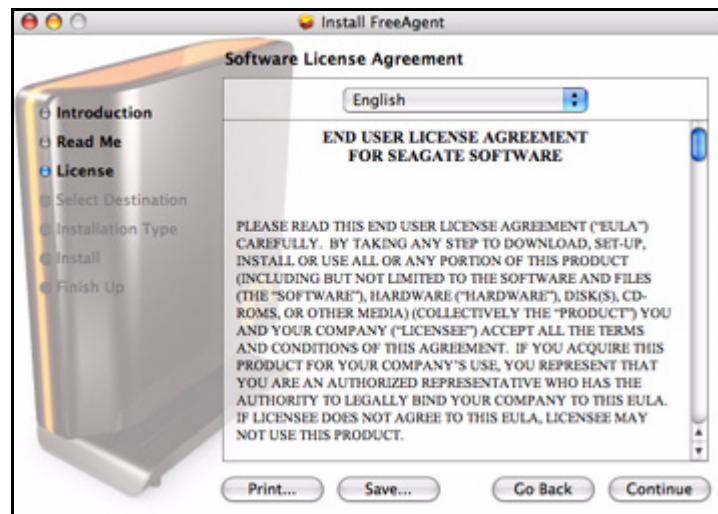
Install FreeAgent

Software License Agreement

Introduction
Read Me
License
Select Destination
Installation Type
Install
Finish Up

English

END USER LICENSE AGREEMENT
FOR SEAGATE SOFTWARE

PLEASE READ THIS END USER LICENSE AGREEMENT ("EULA") CAREFULLY. BY TAKING ANY STEP TO DOWNLOAD, SET-UP, INSTALL OR USE ALL OR ANY PORTION OF THIS PRODUCT (INCLUDING BUT NOT LIMITED TO THE SOFTWARE AND FILES (THE "SOFTWARE"), HARDWARE ("HARDWARE"), DISK(S), CD-ROMS, OR OTHER MEDIA) (COLLECTIVELY THE "PRODUCT") YOU AND YOUR COMPANY ("LICENSEE") ACCEPT ALL THE TERMS AND CONDITIONS OF THIS AGREEMENT. IF YOU ACQUIRE THIS PRODUCT FOR YOUR COMPANY'S USE, YOU REPRESENT THAT YOU ARE AN AUTHORIZED REPRESENTATIVE WHO HAS THE AUTHORITY TO LEGALLY BIND YOUR COMPANY TO THIS EULA. IF LICENSEE DOES NOT AGREE TO THIS EULA, LICENSEE MAY NOT USE THIS PRODUCT.

Print...
Save...
Go Back
Continue